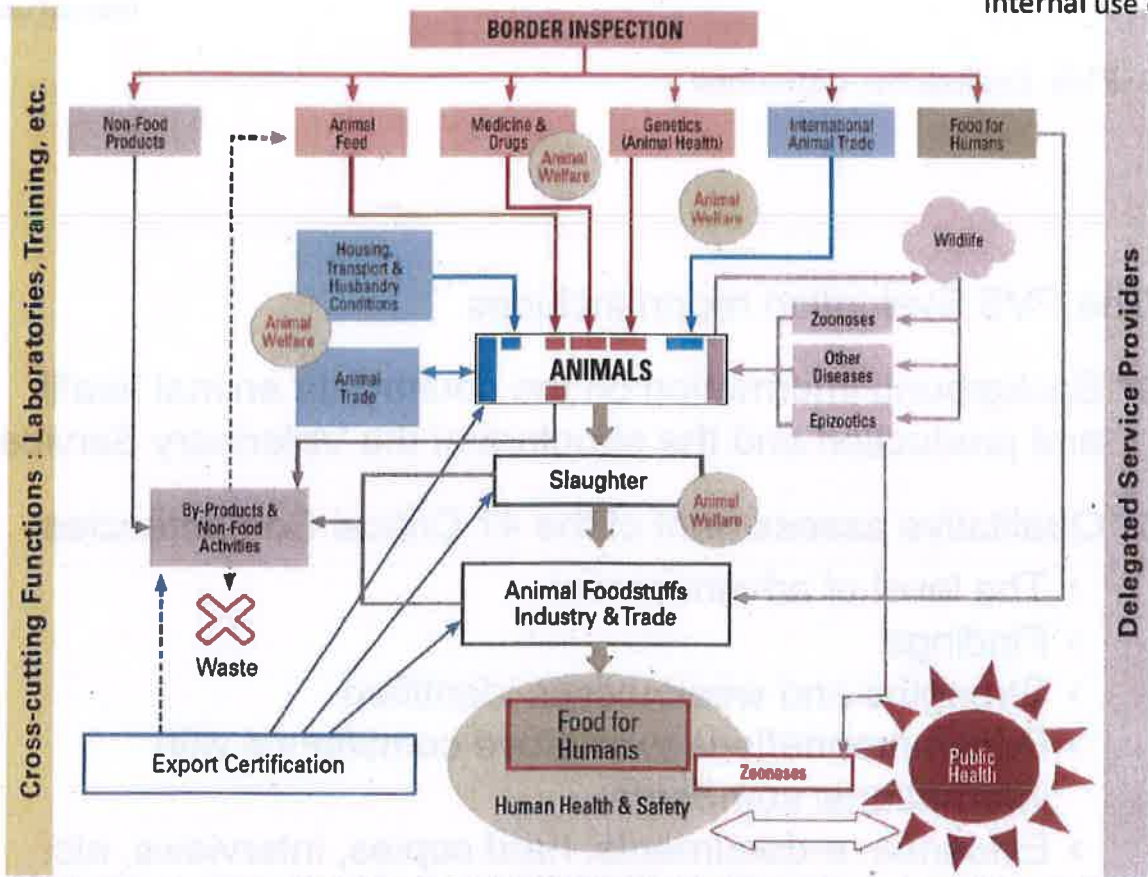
Internal use

BORDER INSPECTION

Cross-cutting Functions : Laboratories, Training, etc.

Delegated Service Providers

Non-Food Products

Animal Feed

Medicine & Drugs

Animal Welfare

Genetics (Animal Health)

Animal Welfare

International Animal Trade

Food for Humans

Wildlife

Housing, Transport & Husbandry Conditions

Animal Welfare

Animal Trade

ANIMALS

Zoonoses

Other Diseases

Epizootics

Slaughter

Animal Welfare

By-Products & Non-Food Activities

Waste

Animal Foodstuffs Industry & Trade

Food for Humans

Zoonoses

Public Health

Export Certification

Human Health & Safety